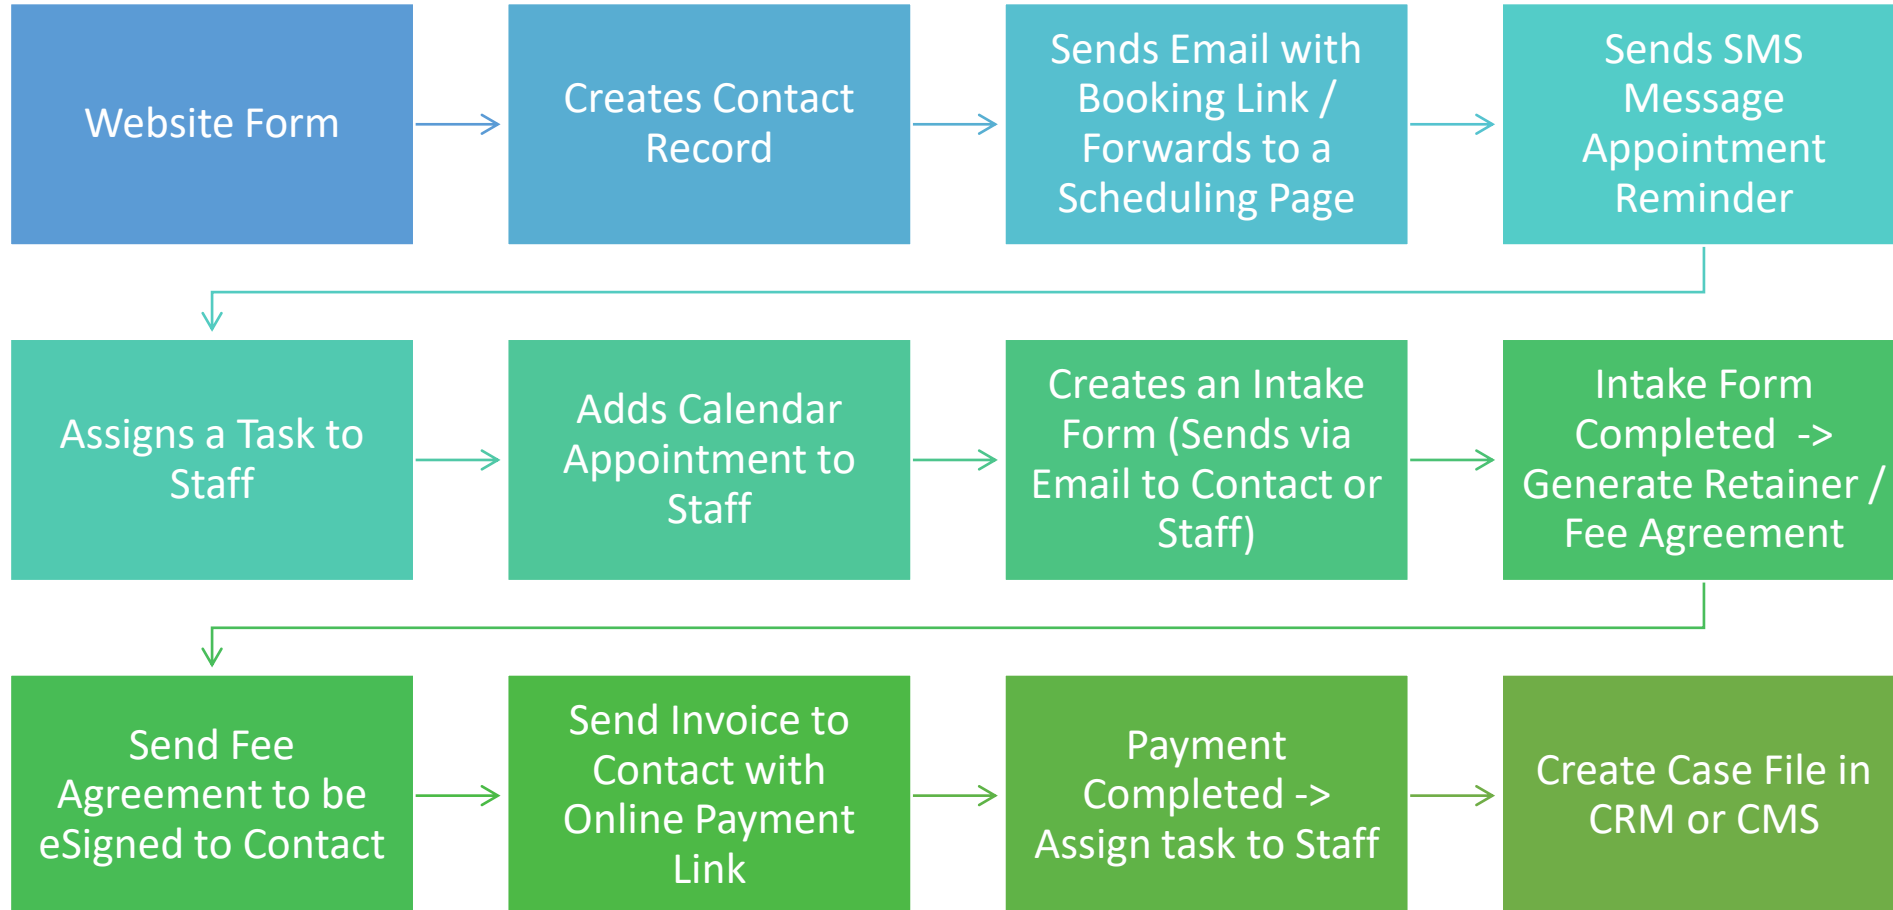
Website Form

Creates Contact Record

Sends Email with Booking Link / Forwards to a Scheduling Page

Sends SMS Message Appointment Reminder

Assigns a Task to Staff

Adds Calendar Appointment to Staff

Creates an Intake Form (Sends via Email to Contact or Staff)

Intake Form Completed -> Generate Retainer / Fee Agreement

Send Fee Agreement to be eSigned to Contact

Send Invoice to Contact with Online Payment Link

Payment Completed -> Assign task to Staff

Create Case File in CRM or CMS